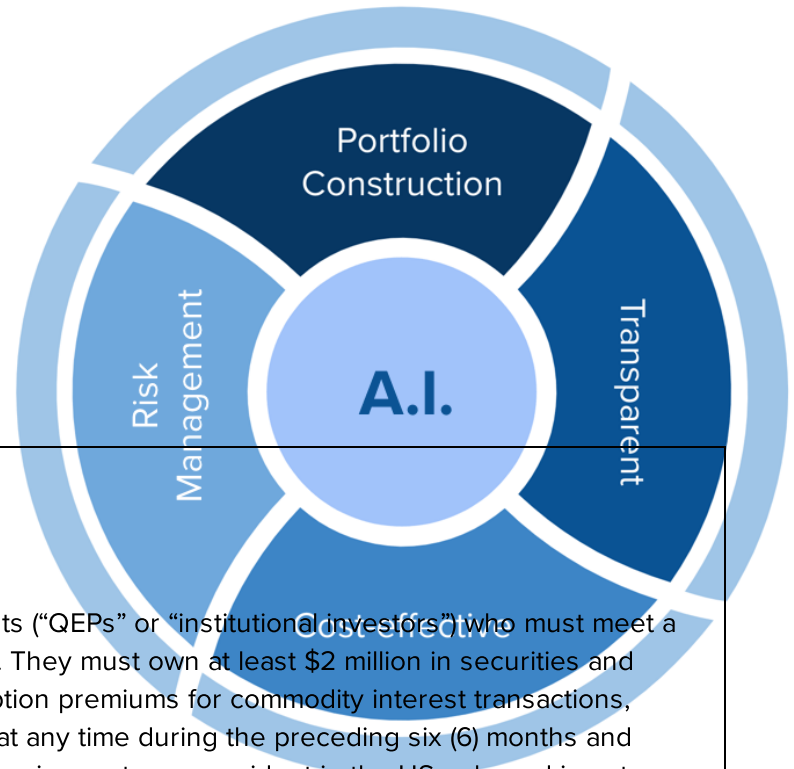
Portfolio Construction

Transparent

Cost-effective

Risk Management

A.I.

ts (“QEPs” or “institutional investors”) who must meet a . They must own at least $2 million in securities and otion premiums for commodity interest transactions, at any time during the preceding six (6) months and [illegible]